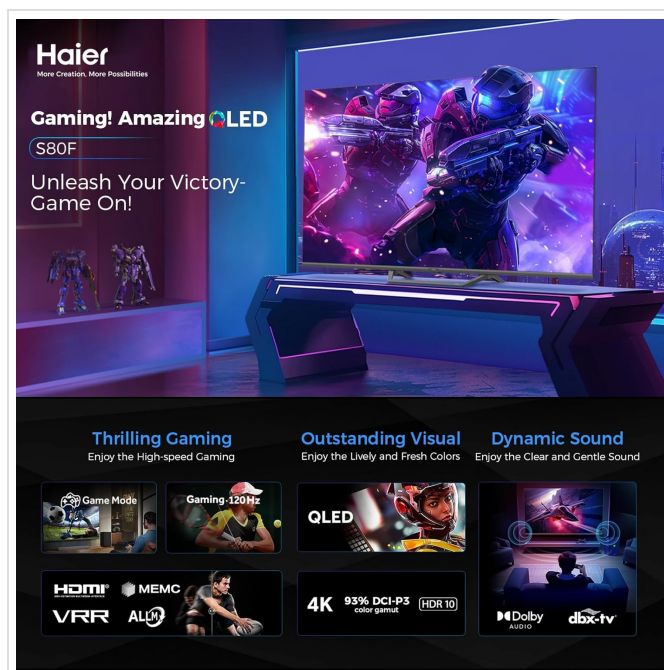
Haier
More Creation, More Possibilities

Gaming! Amazing QLED
S80F
Unleash Your Victory-Game On!

Thrilling Gaming
Enjoy the High-speed Gaming

Outstanding Visual
Enjoy the Lively and Fresh Colors

Dynamic Sound
Enjoy the Clear and Gentle Sound

Game Mode

Gaming-120Hz

QLED

HDMI MEMC
VRR ALLM

4K 93% DCI-P3 color gamut HDR 10

Dolby AUDIO dbx-tv